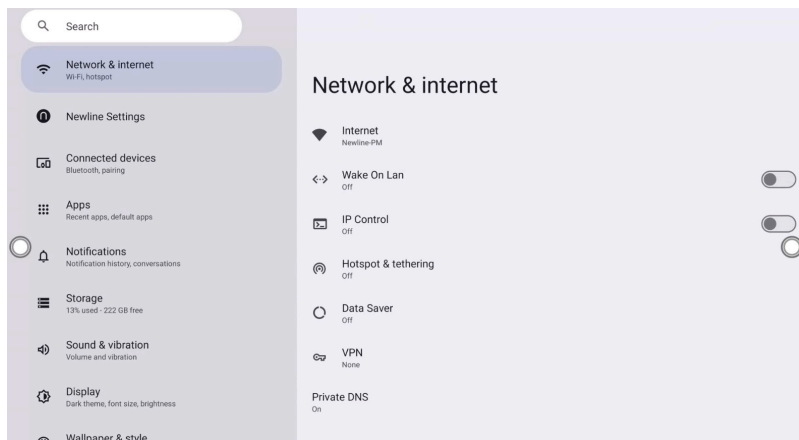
Search

Network & internet
Wi-Fi, hotspot

Newline Settings

Connected devices
Bluetooth, pairing

Apps
Recent apps, default apps

Notifications
Notification history, conversations

Storage
13% used - 222 GB free

Sound & vibration
Volume and vibration

Display
Dark theme, font size, brightness

Wallpaper & style

Network & internet

Internet
Newline-PM

Wake On Lan
Off

IP Control
Off

Hotspot & tethering
Off

Data Saver
Off

VPN
None

Private DNS
On